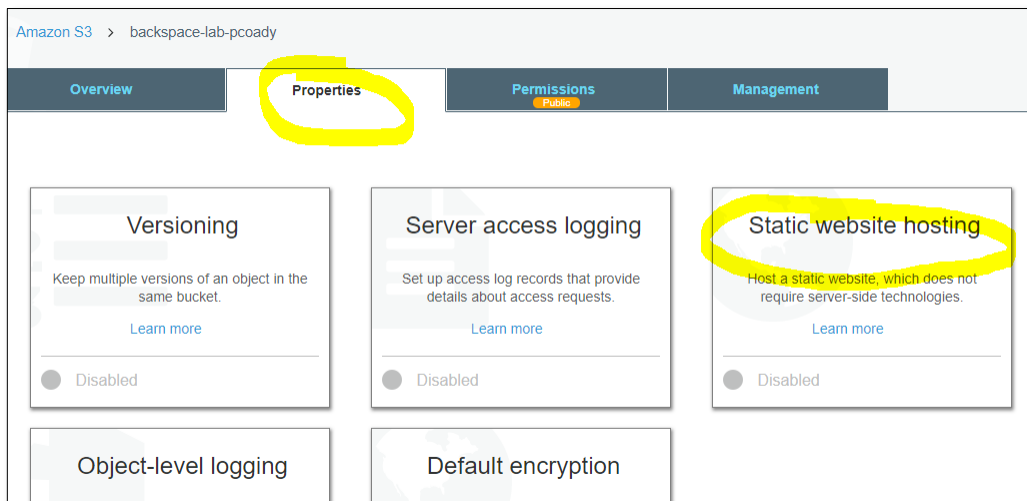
Amazon S3 > backspace-lab-pcoady

Overview

Properties

Permissions
Public

Management

Versioning

Keep multiple versions of an object in the same bucket.

Learn more

Disabled

Server access logging

Set up access log records that provide details about access requests.

Learn more

Disabled

Static website hosting

Host a static website, which does not require server-side technologies.

Learn more

Disabled

Object-level logging

Default encryption